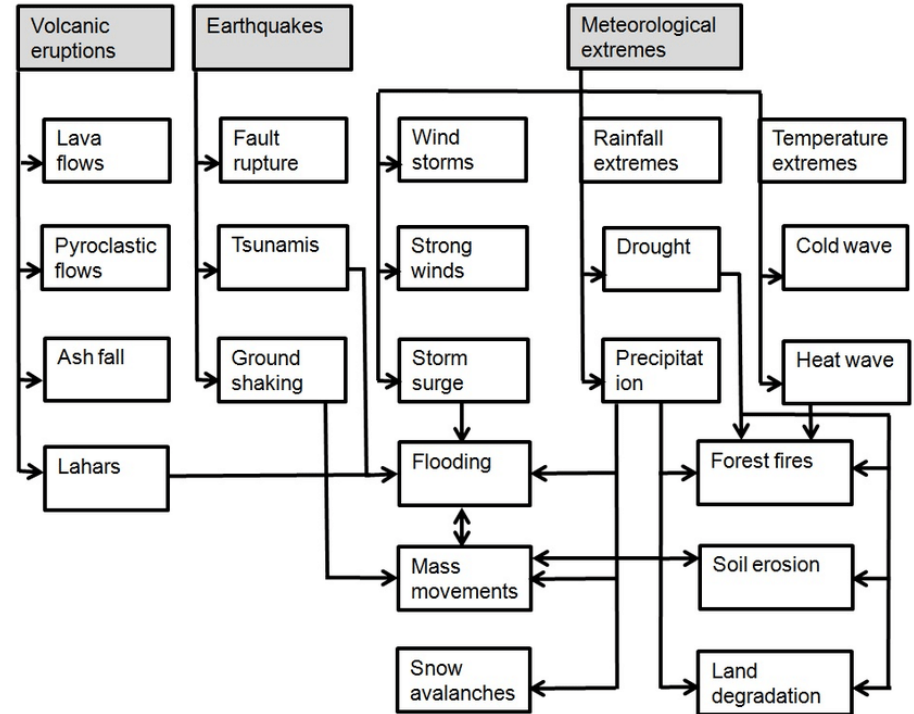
Volcanic eruptions

Earthquakes

Meteorological extremes

Lava flows

Fault rupture

Wind storms

Rainfall extremes

Temperature extremes

Pyroclastic flows

Tsunamis

Strong winds

Drought

Cold wave

Ash fall

Ground shaking

Storm surge

Precipitat ion

Heat wave

Lahars

Flooding

Forest fires

Mass movements

Soil erosion

Snow avalanches

Land degradation